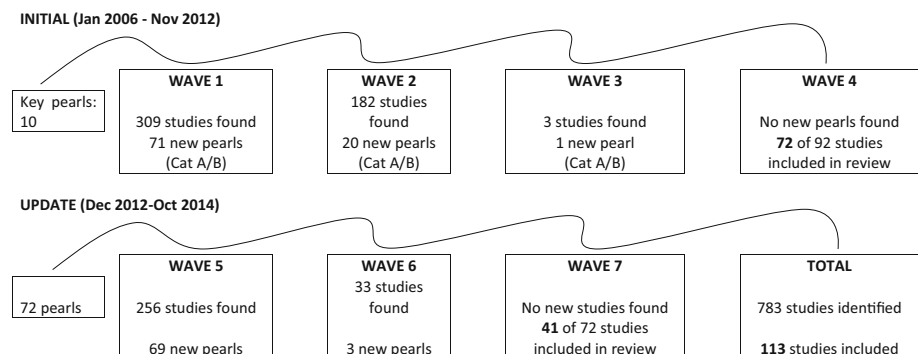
INITIAL (Jan 2006 - Nov 2012)

Key pearls: 10

WAVE 1
309 studies found
71 new pearls
(Cat A/B)

WAVE 2
182 studies found
20 new pearls
(Cat A/B)

WAVE 3
3 studies found
1 new pearl
(Cat A/B)

WAVE 4
No new pearls found
**72** of 92 studies included in review

UPDATE (Dec 2012-Oct 2014)

72 pearls

WAVE 5
256 studies found
69 new pearls

WAVE 6
33 studies found
3 new pearls

WAVE 7
No new studies found
**41** of 72 studies included in review

TOTAL
783 studies identified
**113** studies included